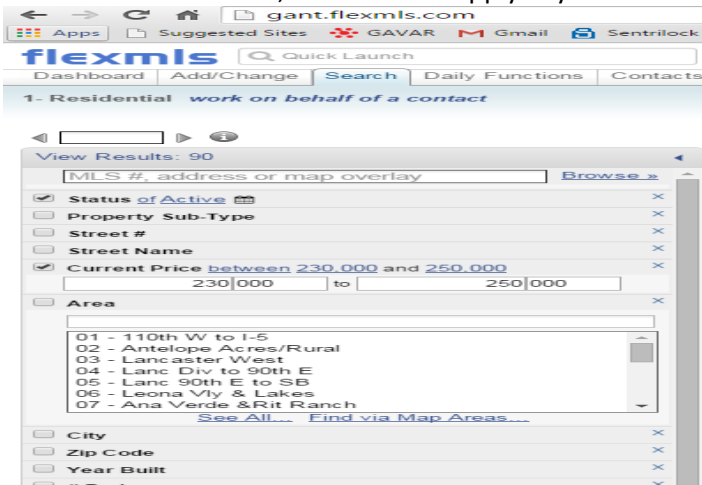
gant.flexmls.com

Apps Suggested Sites GAVAR Gmail Sentrilock

flexmls Quick Launch

Dashboard | Add/Change | Search | Daily Functions | Contacts

1- Residential work on behalf of a contact

View Results: 90

MLS #, address or map overlay Browse »

Status of Active

Property Sub-Type

Street #

Street Name

Current Price between 230,000 and 250,000

230 000 to 250 000

Area

01 - 110th W to I-5
02 - Antelope Acres/Rural
03 - Lancaster West
04 - Lanc Div to 90th E
05 - Lanc 90th E to SB
06 - Leona Vly & Lakes
07 - Ana Verde &Rit Ranch

See All... Find via Map Areas...

City

Zip Code

Year Built